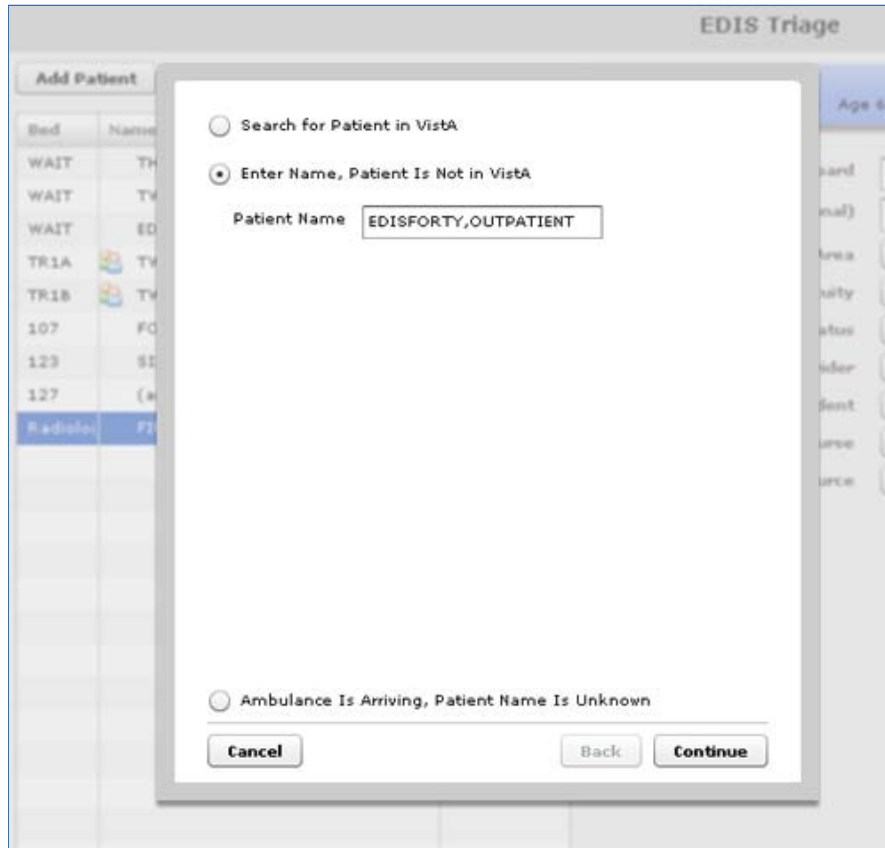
EDIS Triage

Add Patient

| Bed | Name |
|---|---|
| WAIT | TH |
| WAIT | TV |
| WAIT | ED |
| TR1A | TV |
| TR1B | TV |
| 107 | FC |
| 123 | SI |
| 127 | (a |
| Radiolo | FI |

Age 6

oard
nal)
Area
uity
atus
ider
dent
urse
urce

Search for Patient in VistA

Enter Name, Patient Is Not in VistA

Patient Name EDISFORTY,OUTPATIENT

Ambulance Is Arriving, Patient Name Is Unknown

Cancel

Back

Continue